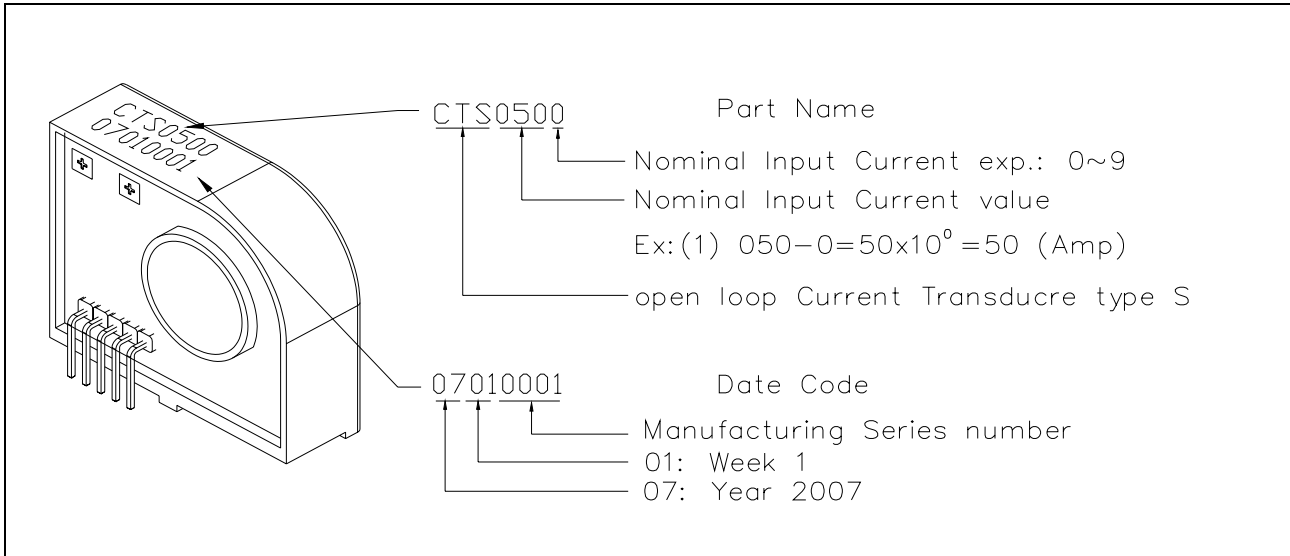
CTS0500
07010001

CTS0500 Part Name

Nominal Input Current exp.: 0~9

Nominal Input Current value

Ex:(1) 050-0=50x$10^0$=50 (Amp)

open loop Current Transducre type S

07010001 Date Code

Manufacturing Series number

01: Week 1

07: Year 2007